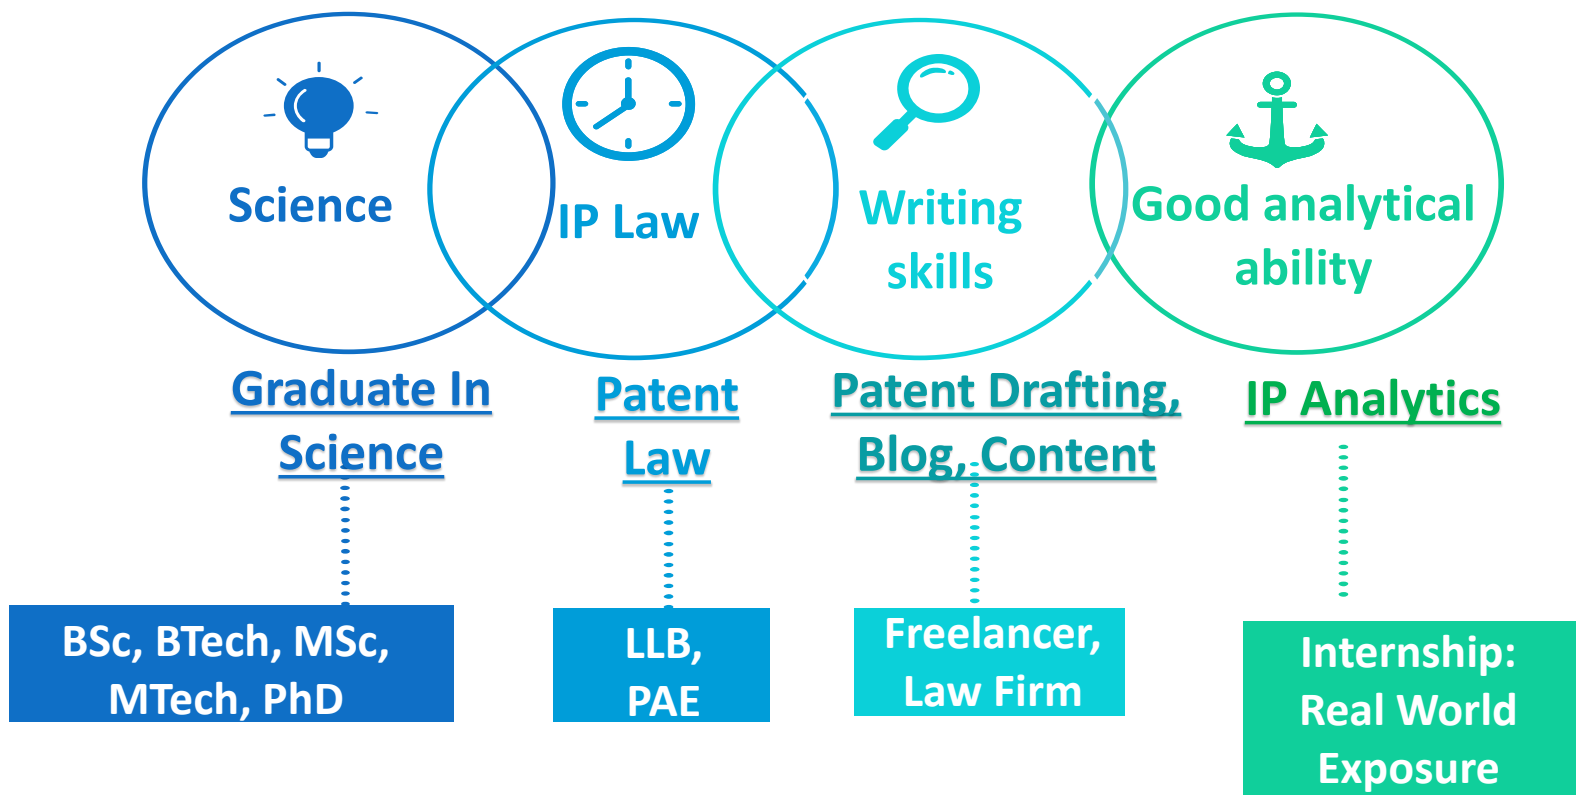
Science

IP Law

Writing skills

Good analytical ability

Graduate In Science

Patent Law

Patent Drafting, Blog, Content

IP Analytics

BSc, BTech, MSc, MTech, PhD

LLB, PAE

Freelancer, Law Firm

Internship: Real World Exposure